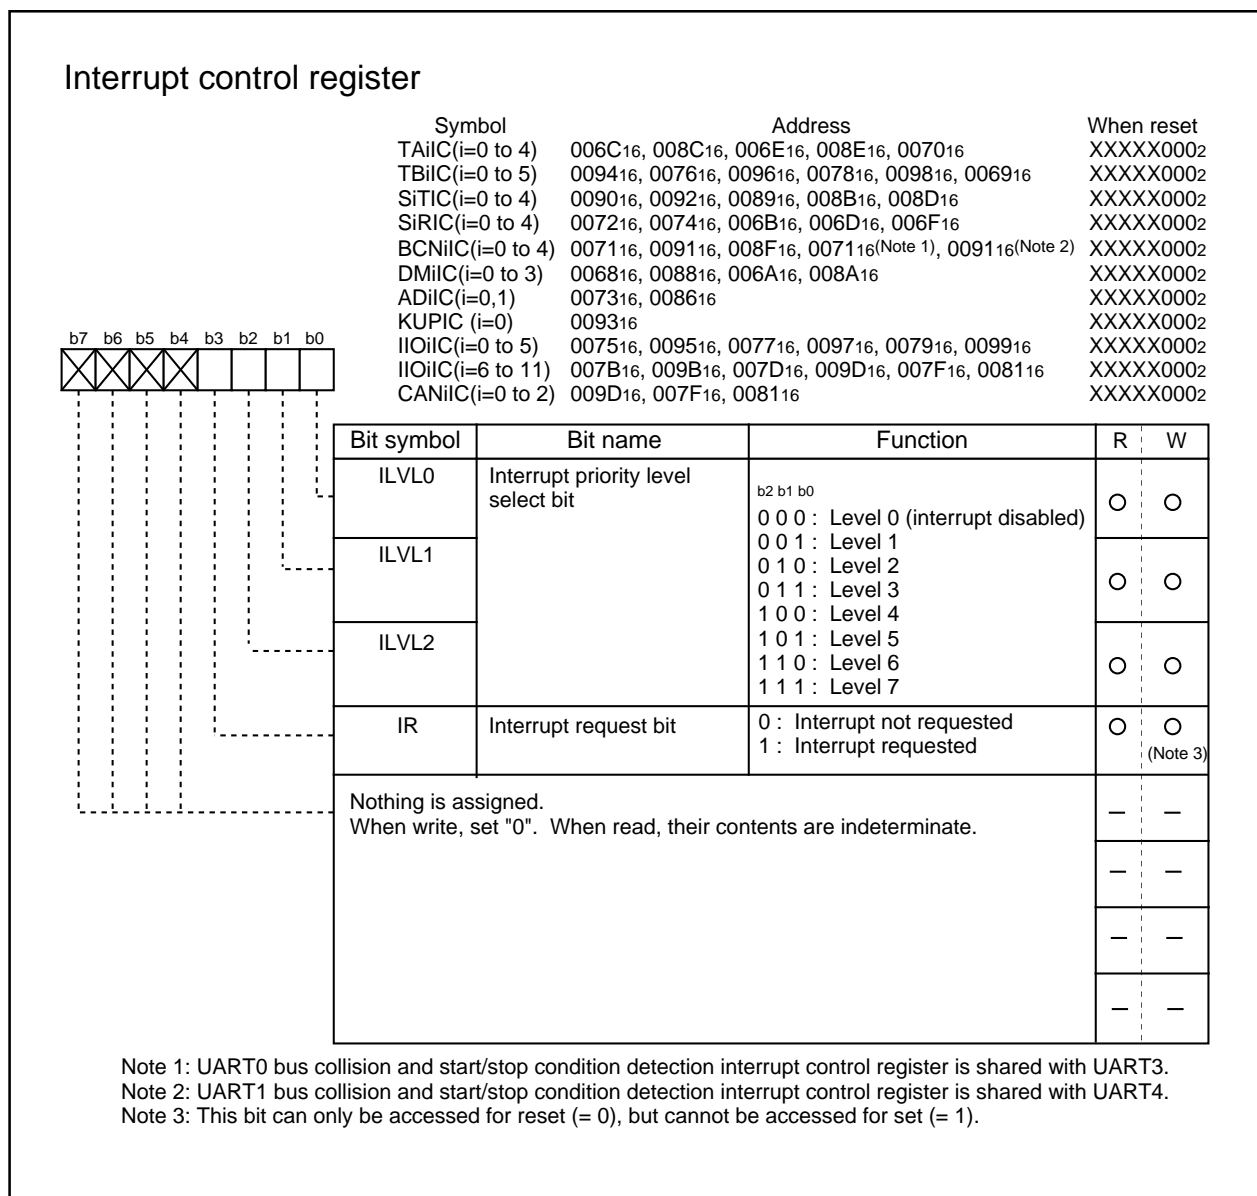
Interrupt control register

| Symbol | Address | When reset |
|---|---|---|
| TAiIC(i=0 to 4) | $006C_{16}$, $008C_{16}$, $006E_{16}$, $008E_{16}$, $0070_{16}$ | $XXXXX000_2$ |
| TBiIC(i=0 to 5) | $0094_{16}$, $0076_{16}$, $0096_{16}$, $0078_{16}$, $0098_{16}$, $0069_{16}$ | $XXXXX000_2$ |
| SiTIC(i=0 to 4) | $0090_{16}$, $0092_{16}$, $0089_{16}$, $008B_{16}$, $008D_{16}$ | $XXXXX000_2$ |
| SiRIC(i=0 to 4) | $0072_{16}$, $0074_{16}$, $006B_{16}$, $006D_{16}$, $006F_{16}$ | $XXXXX000_2$ |
| BCNiIC(i=0 to 4) | $0071_{16}$, $0091_{16}$, $008F_{16}$, $0071_{16}$(Note 1), $0091_{16}$(Note 2) | $XXXXX000_2$ |
| DMiIC(i=0 to 3) | $0068_{16}$, $0088_{16}$, $006A_{16}$, $008A_{16}$ | $XXXXX000_2$ |
| ADiIC(i=0,1) | $0073_{16}$, $0086_{16}$ | $XXXXX000_2$ |
| KUPIC (i=0) | $0093_{16}$ | $XXXXX000_2$ |
| IIOiIC(i=0 to 5) | $0075_{16}$, $0095_{16}$, $0077_{16}$, $0097_{16}$, $0079_{16}$, $0099_{16}$ | $XXXXX000_2$ |
| IIOiIC(i=6 to 11) | $007B_{16}$, $009B_{16}$, $007D_{16}$, $009D_{16}$, $007F_{16}$, $0081_{16}$ | $XXXXX000_2$ |
| CANiIC(i=0 to 2) | $009D_{16}$, $007F_{16}$, $0081_{16}$ | $XXXXX000_2$ |

b7 b6 b5 b4 b3 b2 b1 b0

| Bit symbol | Bit name | Function | R | W |
|---|---|---|---|---|
| ILVL0 | Interrupt priority level select bit | b2 b1 b0<br>0 0 0 : Level 0 (interrupt disabled)<br>0 0 1 : Level 1<br>0 1 0 : Level 2<br>0 1 1 : Level 3<br>1 0 0 : Level 4<br>1 0 1 : Level 5<br>1 1 0 : Level 6<br>1 1 1 : Level 7 | O | O |
| ILVL1 | | | O | O |
| ILVL2 | | | O | O |
| IR | Interrupt request bit | 0 : Interrupt not requested<br>1 : Interrupt requested | O | O (Note 3) |
| Nothing is assigned.<br>When write, set "0". When read, their contents are indeterminate. | | | – | – |
| | | | – | – |
| | | | – | – |
| | | | – | – |

Note 1: UART0 bus collision and start/stop condition detection interrupt control register is shared with UART3.
Note 2: UART1 bus collision and start/stop condition detection interrupt control register is shared with UART4.
Note 3: This bit can only be accessed for reset (= 0), but cannot be accessed for set (= 1).